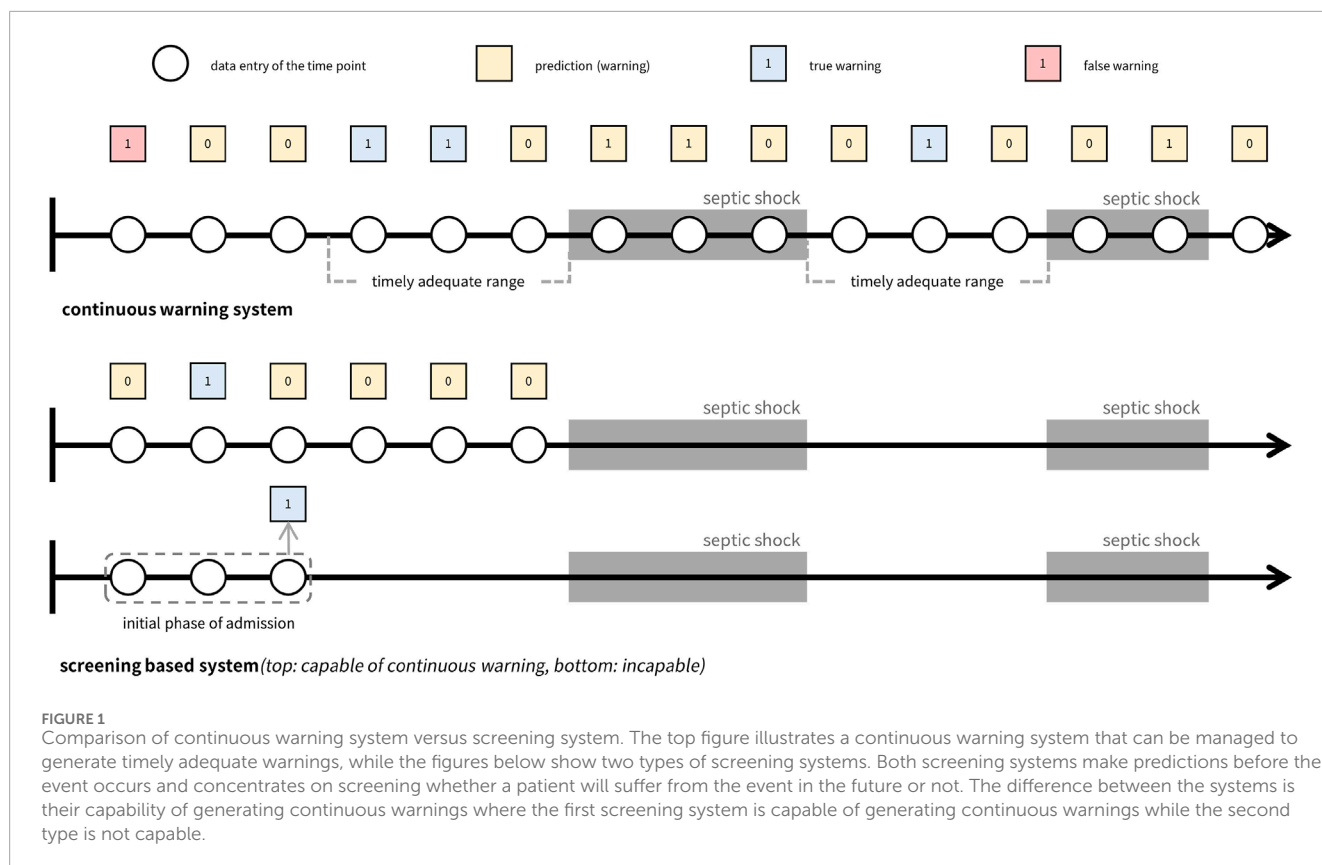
data entry of the time point

prediction (warning)

1 true warning

1 false warning

1 0 0 1 1 0 1 1 0 0 1 0 0 1 0

septic shock

septic shock

timely adequate range

timely adequate range

continuous warning system

0 1 0 0 0 0

septic shock

septic shock

1

septic shock

septic shock

initial phase of admission

screening based system *(top: capable of continuous warning, bottom: incapable)*

FIGURE 1
Comparison of continuous warning system versus screening system. The top figure illustrates a continuous warning system that can be managed to generate timely adequate warnings, while the figures below show two types of screening systems. Both screening systems make predictions before the event occurs and concentrates on screening whether a patient will suffer from the event in the future or not. The difference between the systems is their capability of generating continuous warnings where the first screening system is capable of generating continuous warnings while the second type is not capable.